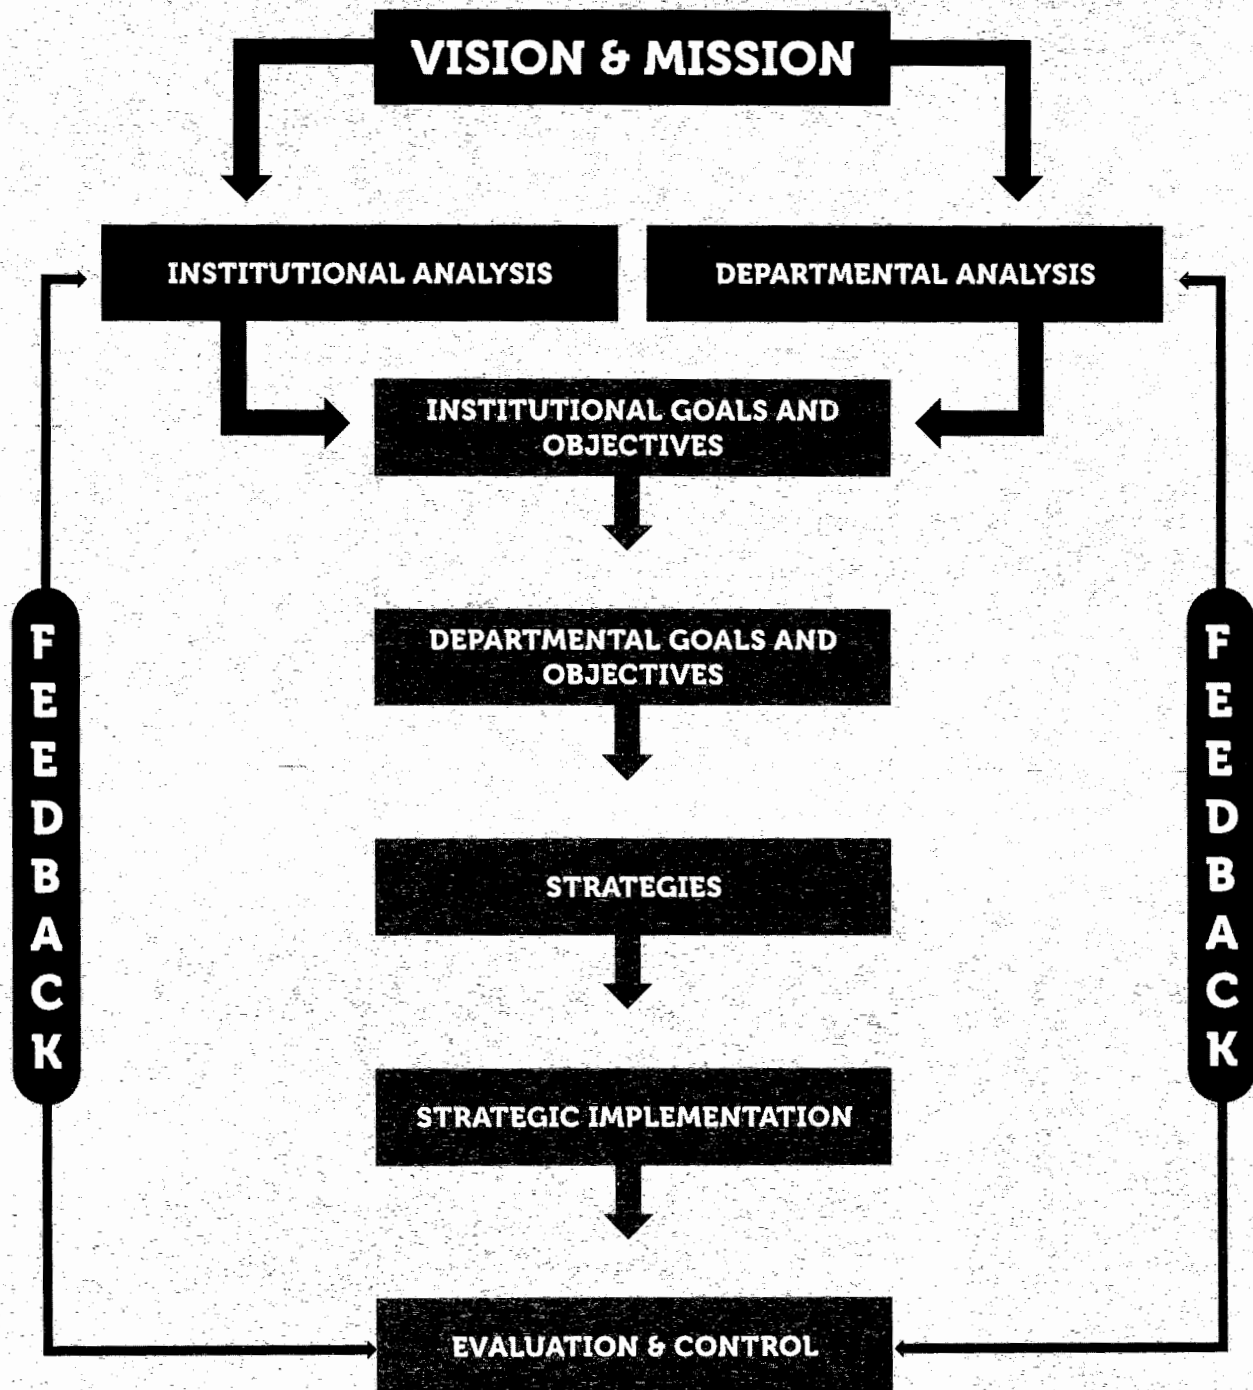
VISION & MISSION

INSTITUTIONAL ANALYSIS

DEPARTMENTAL ANALYSIS

INSTITUTIONAL GOALS AND OBJECTIVES

DEPARTMENTAL GOALS AND OBJECTIVES

STRATEGIES

STRATEGIC IMPLEMENTATION

EVALUATION & CONTROL

FEEDBACK

FEEDBACK